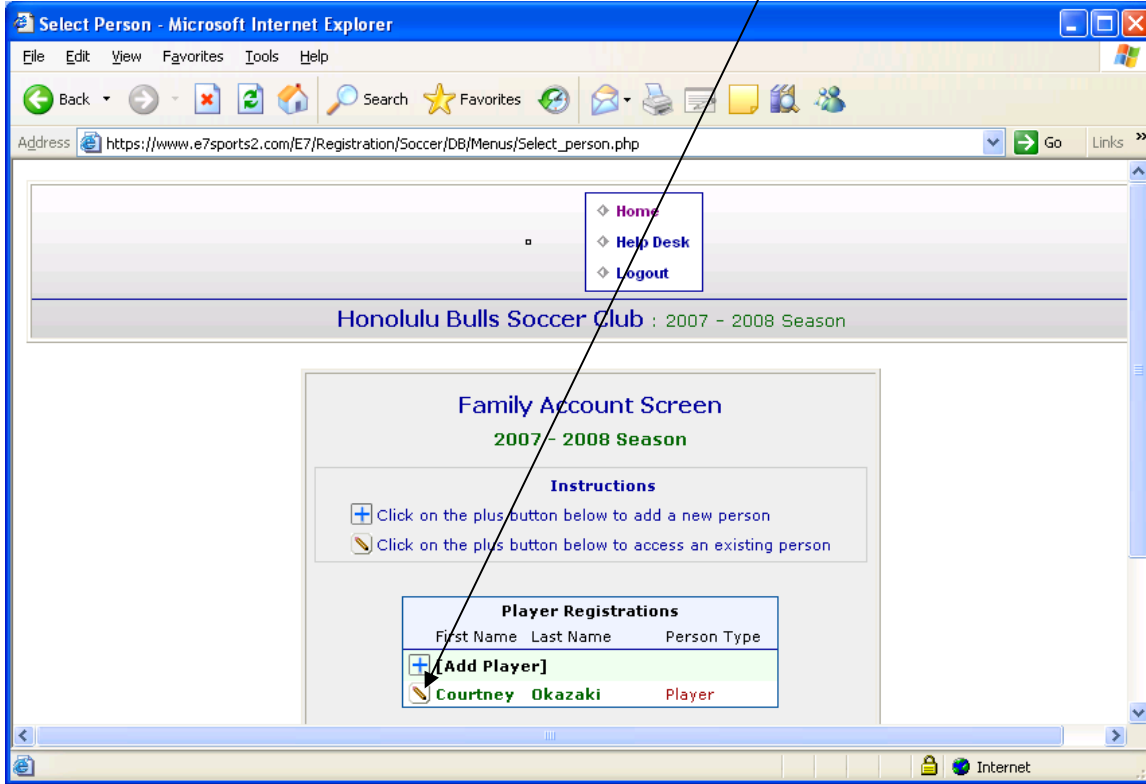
Select Person - Microsoft Internet Explorer

File Edit View Favorites Tools Help

Back Search Favorites

Address https://www.e7sports2.com/E7/Registration/Soccer/DB/Menus/Select_person.php Go Links »

Home
Help Desk
Logout

Honolulu Bulls Soccer Club : 2007 - 2008 Season

Family Account Screen

2007 - 2008 Season

Instructions

Click on the plus button below to add a new person

Click on the plus button below to access an existing person

| Player Registrations | | |
|---|---|---|
| First Name | Last Name | Person Type |
| [Add Player] | | |
| Courtney | Okazaki | Player |

Internet